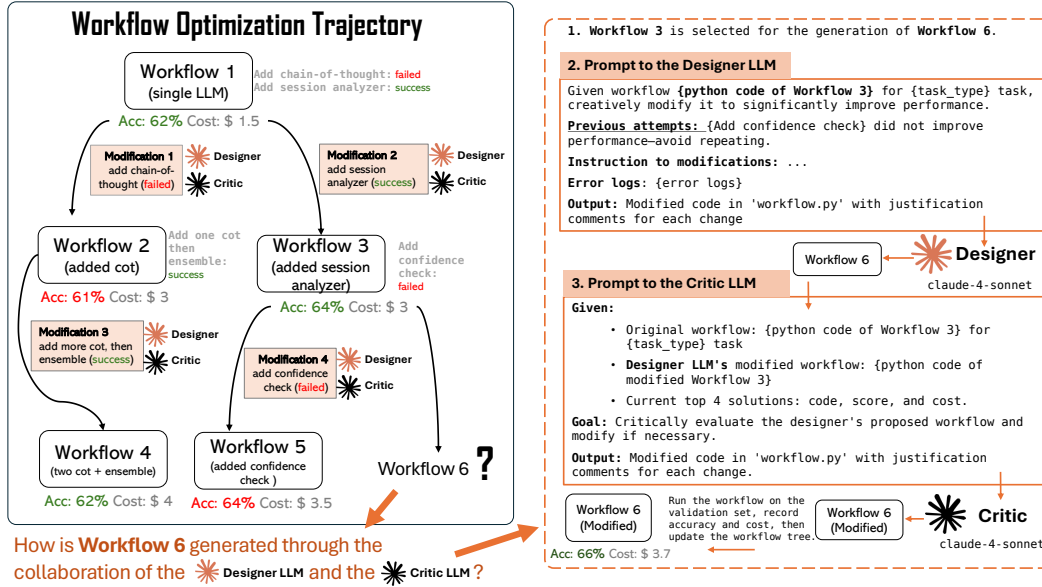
Workflow Optimization Trajectory

Workflow 1
(single LLM)

Add chain-of-thought: failed
Add session analyzer: success

Acc: 62% Cost: $ 1.5

Modification 1
add chain-of-thought (failed)

Designer
Critic

Modification 2
add session analyzer (success)

Designer
Critic

Workflow 2
(added cot)

Add one cot then ensemble: success

Acc: 61% Cost: $ 3

Workflow 3
(added session analyzer)

Add confidence check: failed

Acc: 64% Cost: $ 3

Modification 3
add more cot, then ensemble (success)

Designer
Critic

Modification 4
add confidence check (failed)

Designer
Critic

Workflow 4
(two cot + ensemble)

Acc: 62% Cost: $ 4

Workflow 5
(added confidence check )

Acc: 64% Cost: $ 3.5

Workflow 6 ?

How is Workflow 6 generated through the collaboration of the Designer LLM and the Critic LLM?

1. Workflow 3 is selected for the generation of Workflow 6.

2. Prompt to the Designer LLM

Given workflow {python code of Workflow 3} for {task_type} task, creatively modify it to significantly improve performance.

Previous attempts: {Add confidence check} did not improve performance—avoid repeating.

Instruction to modifications: ...

Error logs: {error logs}

Output: Modified code in 'workflow.py' with justification comments for each change

Workflow 6

Designer
claude-4-sonnet

3. Prompt to the Critic LLM

Given:

• Original workflow: {python code of Workflow 3} for {task_type} task

• Designer LLM's modified workflow: {python code of modified Workflow 3}

• Current top 4 solutions: code, score, and cost.

Goal: Critically evaluate the designer's proposed workflow and modify if necessary.

Output: Modified code in 'workflow.py' with justification comments for each change.

Workflow 6
(Modified)

Run the workflow on the validation set, record accuracy and cost, then update the workflow tree.

Workflow 6
(Modified)

Critic
claude-4-sonnet

Acc: 66% Cost: $ 3.7